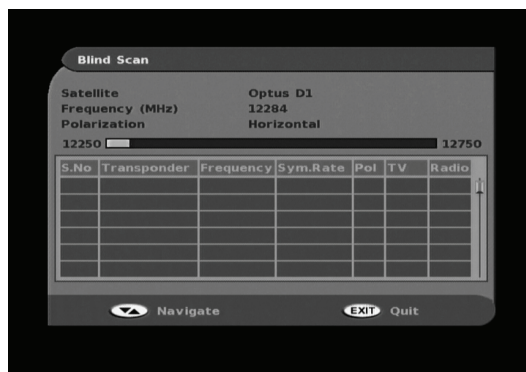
Blind Scan

Satellite Optus D1
Frequency (MHz) 12284
Polarization Horizontal

12250 12750

| S.No | Transponder | Frequency | Sym.Rate | Pol | TV | Radio |
|---|---|---|---|---|---|---|
| | | | | | | |
| | | | | | | |
| | | | | | | |
| | | | | | | |
| | | | | | | |
| | | | | | | |

Navigate EXIT Quit